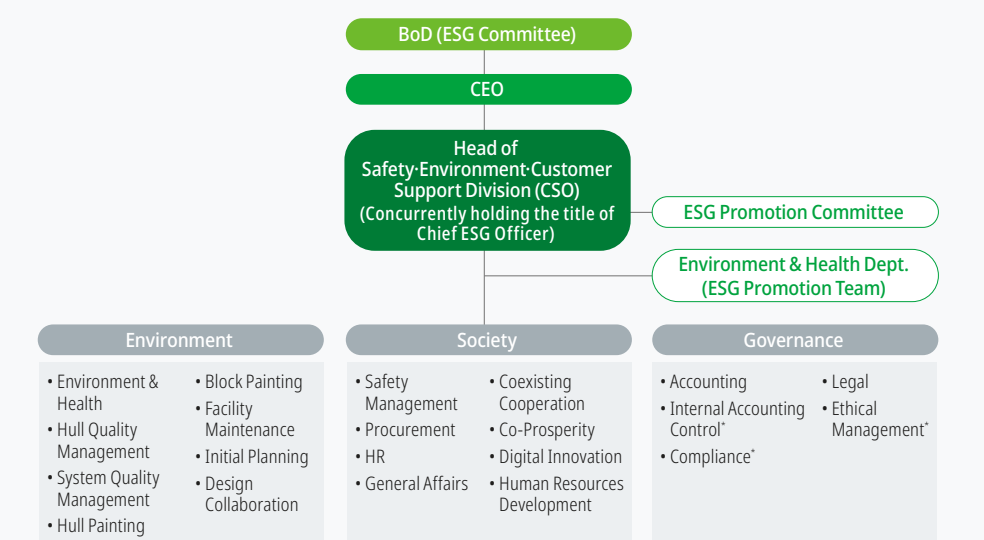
BoD (ESG Committee)

CEO

Head of Safety·Environment·Customer Support Division (CSO) (Concurrently holding the title of Chief ESG Officer)

ESG Promotion Committee

Environment & Health Dept. (ESG Promotion Team)

Environment

• Environment & Health
• Hull Quality Management
• System Quality Management
• Hull Painting

• Block Painting
• Facility Maintenance
• Initial Planning
• Design Collaboration

Society

• Safety Management
• Procurement
• HR
• General Affairs

• Coexisting Cooperation
• Co-Prosperity
• Digital Innovation
• Human Resources Development

Governance

• Accounting
• Internal Accounting Control*
• Compliance*

• Legal
• Ethical Management*